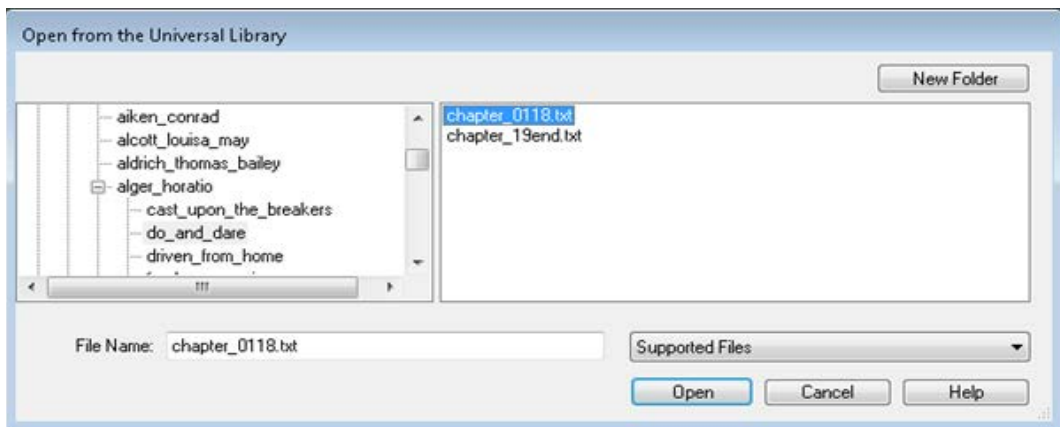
Open from the Universal Library

New Folder

aiken_conrad
alcott_louisa_may
aldrich_thomas_bailey
alger_horatio
cast_upon_the_breakers
do_and_dare
driven_from_home
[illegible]

chapter_0118.txt
chapter_19end.txt

File Name: chapter_0118.txt

Supported Files

Open
Cancel
Help